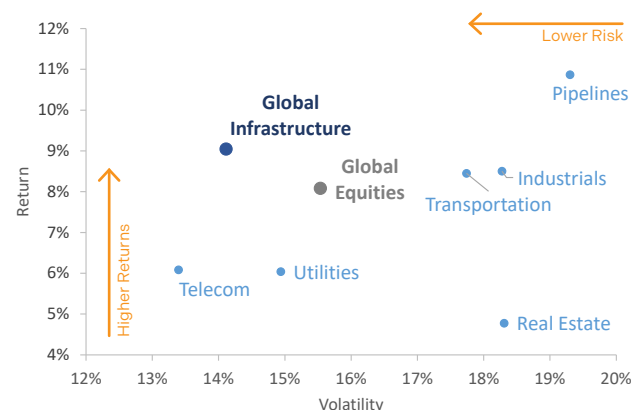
Lower Risk

Pipelines

Global Infrastructure

Global Equities

Industrials

Transportation

Higher Returns

Telecom

Utilities

Real Estate

Return

12%
11%
10%
9%
8%
7%
6%
5%
4%

12% 13% 14% 15% 16% 17% 18% 19% 20%

Volatility